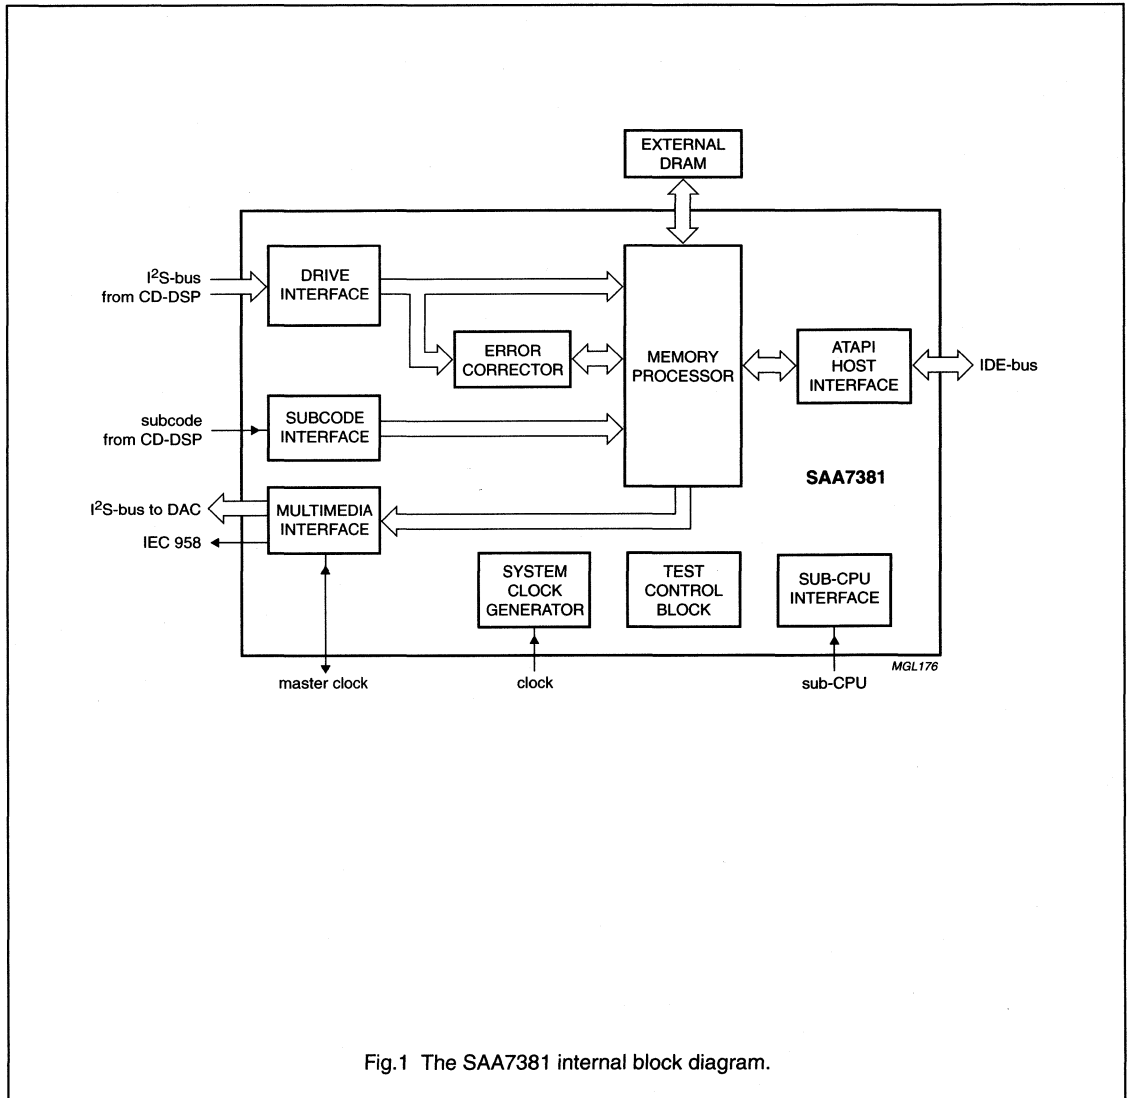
EXTERNAL DRAM

$I^2S$-bus from CD-DSP

DRIVE INTERFACE

ERROR CORRECTOR

MEMORY PROCESSOR

ATAPI HOST INTERFACE

IDE-bus

subcode from CD-DSP

SUBCODE INTERFACE

SAA7381

$I^2S$-bus to DAC

IEC 958

MULTIMEDIA INTERFACE

SYSTEM CLOCK GENERATOR

TEST CONTROL BLOCK

SUB-CPU INTERFACE

MGL176

master clock

clock

sub-CPU

Fig.1 The SAA7381 internal block diagram.